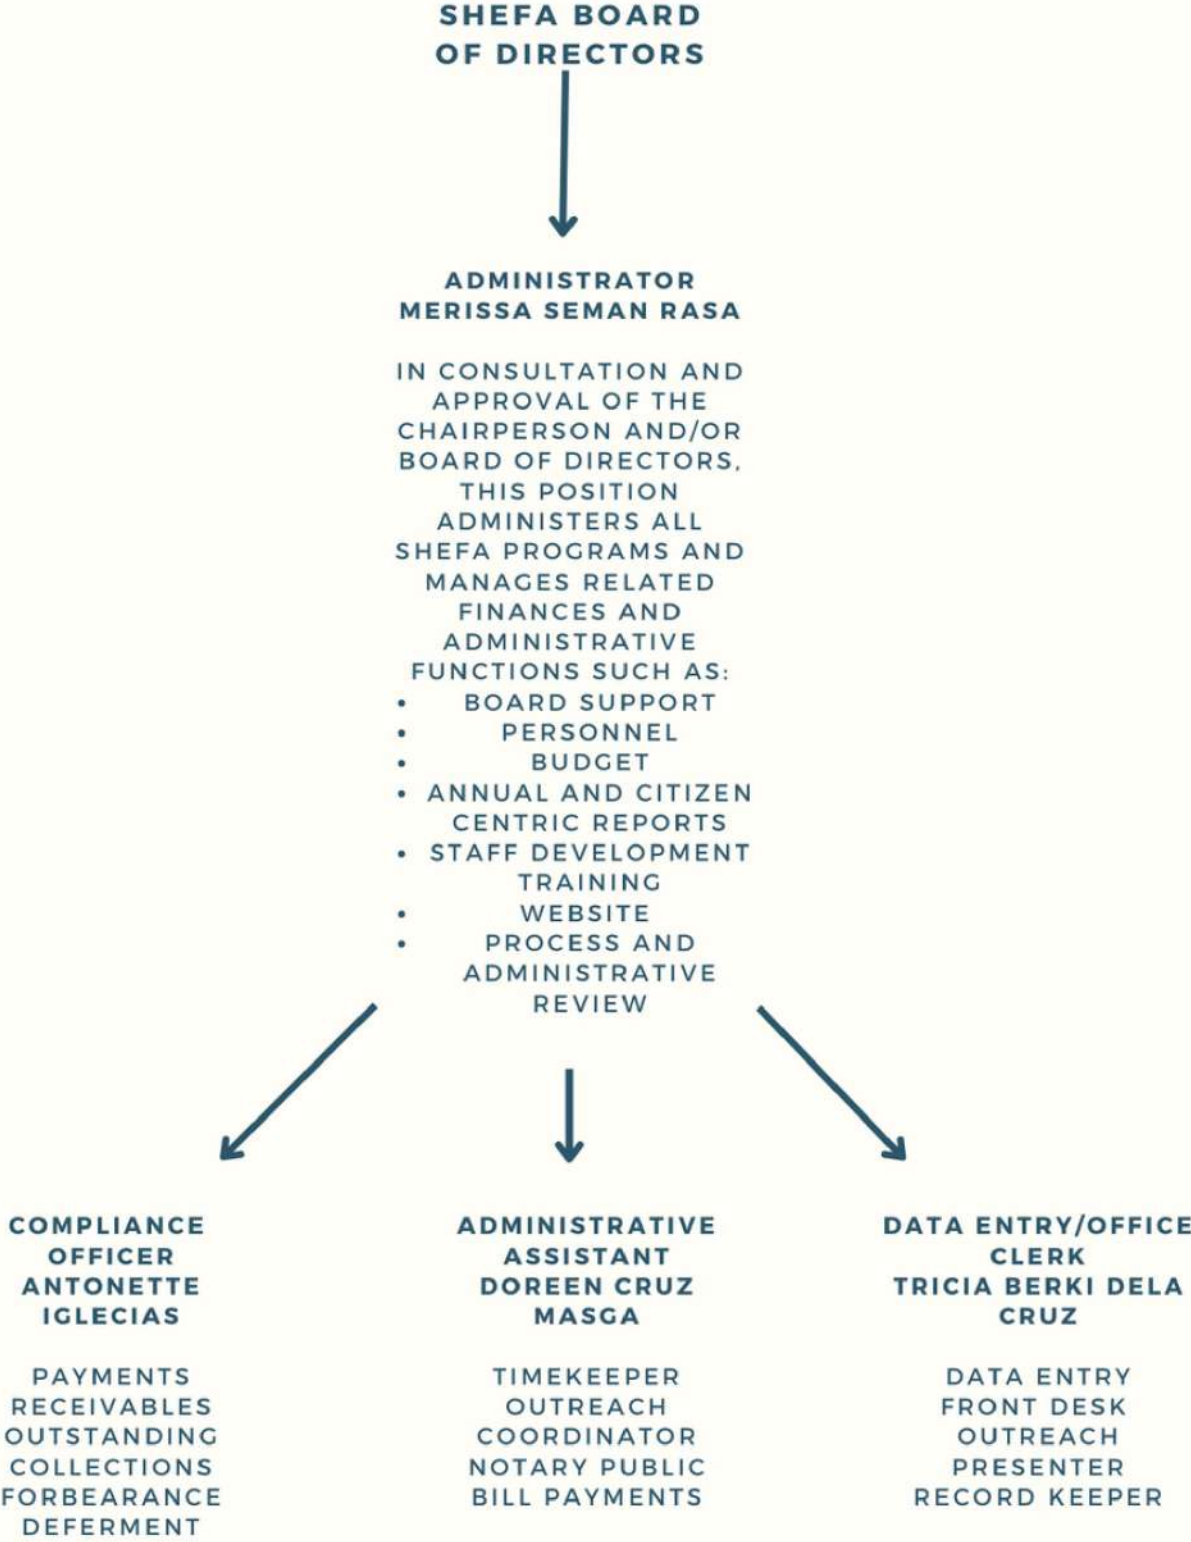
SHEFA BOARD OF DIRECTORS

ADMINISTRATOR
MERISSA SEMAN RASA

IN CONSULTATION AND APPROVAL OF THE CHAIRPERSON AND/OR BOARD OF DIRECTORS, THIS POSITION ADMINISTERS ALL SHEFA PROGRAMS AND MANAGES RELATED FINANCES AND ADMINISTRATIVE FUNCTIONS SUCH AS:
• BOARD SUPPORT
• PERSONNEL
• BUDGET
• ANNUAL AND CITIZEN CENTRIC REPORTS
• STAFF DEVELOPMENT TRAINING
• WEBSITE
• PROCESS AND ADMINISTRATIVE REVIEW

COMPLIANCE OFFICER
ANTONETTE IGLECIAS

PAYMENTS
RECEIVABLES
OUTSTANDING
COLLECTIONS
FORBEARANCE
DEFERMENT

ADMINISTRATIVE ASSISTANT
DOREEN CRUZ MASGA

TIMEKEEPER
OUTREACH COORDINATOR
NOTARY PUBLIC
BILL PAYMENTS

DATA ENTRY/OFFICE CLERK
TRICIA BERKI DELA CRUZ

DATA ENTRY
FRONT DESK
OUTREACH PRESENTER
RECORD KEEPER